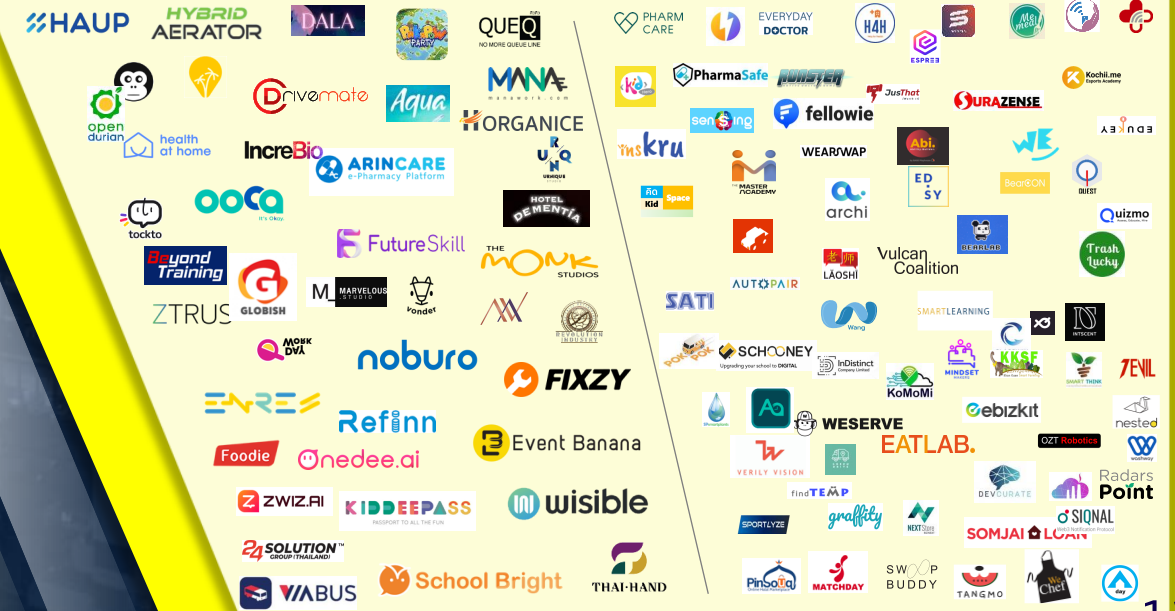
HAUP
HYBRID AERATOR
DALA
PARTY
QUEQ
NO MORE QUEUE LINE
open durian
health at home
Drivemate
Aqua
MANA
manawork.com
HORGANICE
IncreBio
ARINCARE
e-Pharmacy Platform
UNIQUE
HOTEL DEMENTIA
tockto
ooca
It's Okay.
FutureSkill
THE MONK STUDIOS
Beyond Training
GLOBISH
M_ MARVELOUS STUDIO
vonder
ZTRUS
REVOLUTION INDUSTRY
MONK DVA
noburo
FIXZY
ENRES
Refinn
Event Banana
Foodie
onedee.ai
ZWIZ.AI
KIDDEEPASS
PASSPORT TO ALL THE FUN
wisible
24 SOLUTION GROUP (THAILAND)
School Bright
THAI-HAND
VIABUS
PHARM CARE
EVERYDAY DOCTOR
H4H
ESPREE
PharmaSafe
MONSTER
JusThat
Kochii.me
Esports Academy
SURAZENSE
sensing
fellowie
EDUKEY
InsKru
WEARWAP
Abi.
WE
THE MASTER ACADEMY
ED SY
BearBON
QUEST
Kid Space
archi
Quizmo
BEARLAB
Trash Lucky
LAOSHI
Vulcan Coalition
AUTOPAIR
SATI
SMARTLEARNING
Wang
INTSCENT
POKPOK
SCHOONEY
Upgrading your school to DIGITAL
InDistinct Company Limited
MINDSET
KKSF
SMART THINK
7EVIL
KoMoMi
ebizkit
nested
WESERVE
EATLAB.
OZT Robotics
washway
VERILY VISION
DEVDURATE
Radars Point
findTEMP
SPORTLYZE
graffity
NEXT Store
SIGNAL
SOMJAI LOAN
PinSoDa
MATCHDAY
SWOP BUDDY
TANGMO
We Chef
day
1